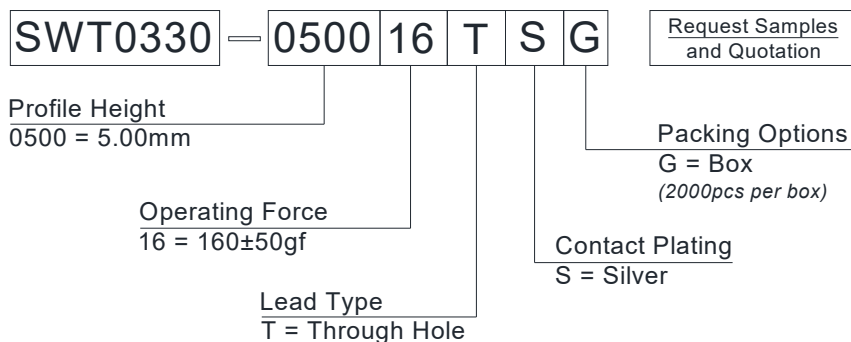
SWT0330 — 0500 16 T S G

Request Samples and Quotation

Profile Height
0500 = 5.00mm

Packing Options
G = Box
(2000pcs per box)

Operating Force
16 = 160±50gf

Contact Plating
S = Silver

Lead Type
T = Through Hole